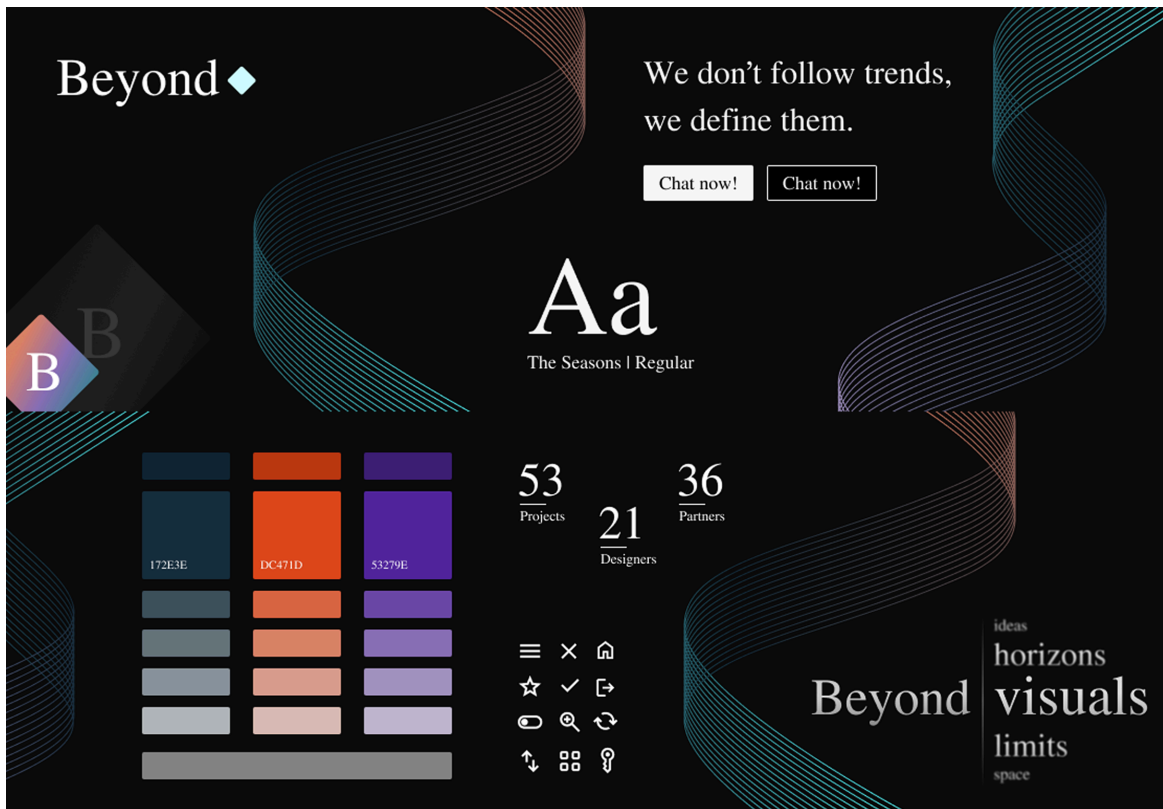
Beyond

We don't follow trends, we define them.

Chat now!

Chat now!

B

B

Aa

The Seasons | Regular

172E3E

DC471D

53279E

53
Projects

21
Designers

36
Partners

Beyond

ideas
horizons
visuals
limits
space